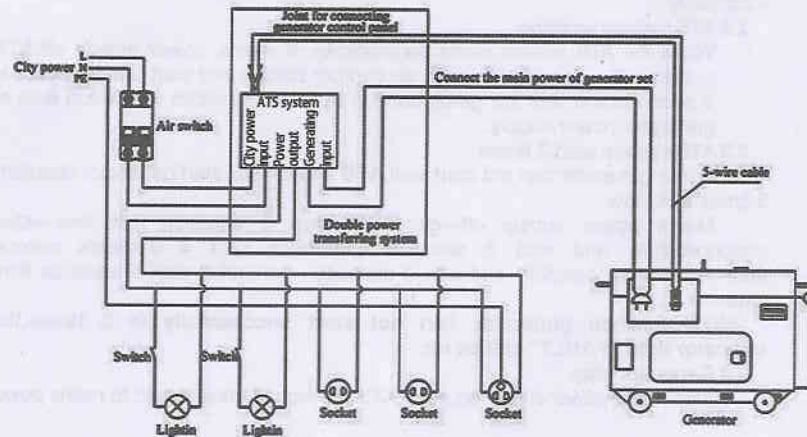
Joint for connecting generator control panel

City power N
L
PE

Air switch

ATS system

City power input
Power output
Generating input

Connect the main power of generator set

5-wire cable

Double power transferring system

Switch
Switch

Lightin
Lightin
Socket
Socket
Socket

Generator